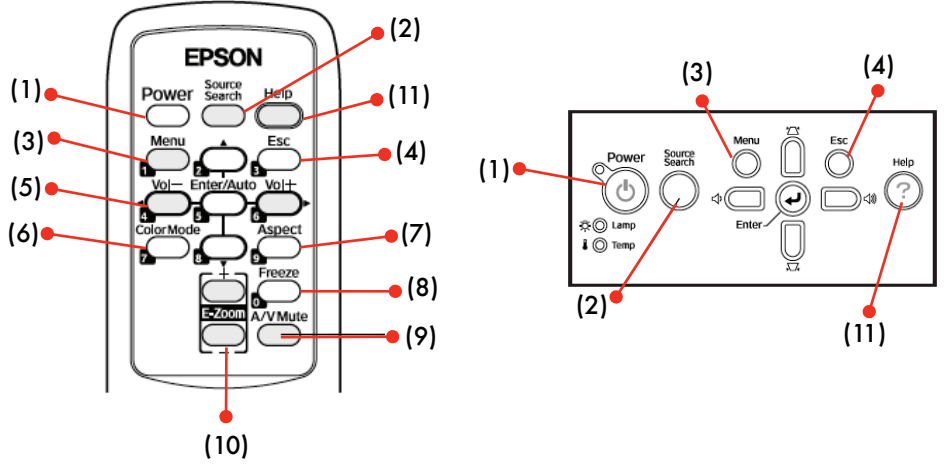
EPSON
(2)
(1)
Power
Source Search
Help
(11)
(3)
Menu
1
2
Esc
3
(4)
(5)
Vol −
4
Enter/Auto
5
Vol +
6
(6)
Color Mode
7
8
Aspect
9
(7)
+
Freeze
0
(8)
E-Zoom
A/V Mute
(9)
−
(10)

(3)
(4)
(1)
Power
Source Search
Menu
Esc
Help
Lamp
Temp
Enter
(2)
(11)